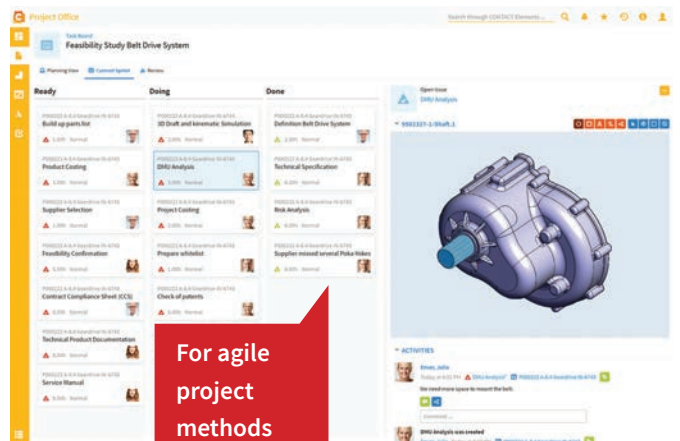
Project Office

Search through CONTACT Elements...

Task Board
Feasibility Study Belt Drive System

Planning View Current Sprint Review

Ready

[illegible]
Build up parts list
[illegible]

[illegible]
Product Costing
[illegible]

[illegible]
Supplier Selection
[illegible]

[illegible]
Feasibility Confirmation
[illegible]

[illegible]
Contract Compliance Sheet (CCS)
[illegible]

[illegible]
Technical Product Documentation
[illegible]

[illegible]
Service Manual
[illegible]

Doing

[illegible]
3D Draft and kinematic Simulation
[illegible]

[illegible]
DMU Analysis
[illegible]

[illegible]
Project Costing
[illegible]

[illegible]
Prepare whitelist
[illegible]

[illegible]
Check of patents
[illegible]

Done

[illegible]
Definition Belt Drive System
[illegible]

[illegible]
Technical Specification
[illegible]

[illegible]
Risk Analysis
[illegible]

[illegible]
Supplier missed several Poka-Yokes
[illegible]

Open Issue
DMU Analysis

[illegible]

ACTIVITIES

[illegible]
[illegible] DMU Analysis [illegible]
We need more space to mount the belt.

Comment...

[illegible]
DMU Analysis was created

For agile project methods